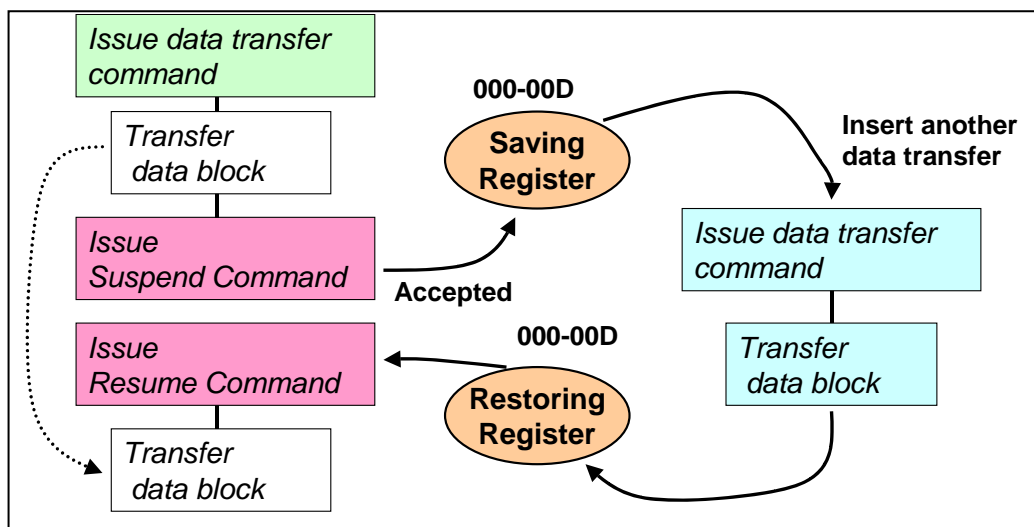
Issue data transfer command

Transfer data block

Issue Suspend Command

Accepted

000-00D

Saving Register

Insert another data transfer

Issue data transfer command

Transfer data block

000-00D

Restoring Register

Issue Resume Command

Transfer data block